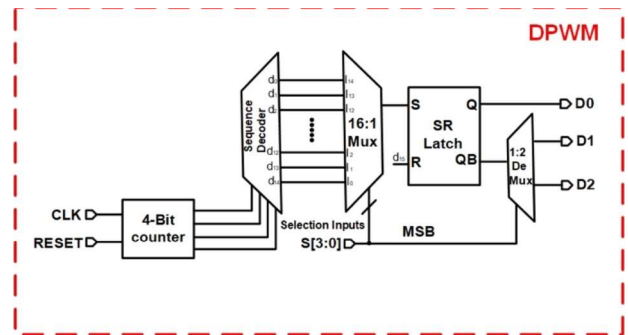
DPWM

Sequence Decoder

$d_0$
$d_1$
$d_2$
$d_{12}$
$d_{13}$
$d_{14}$

$I_{14}$
$I_{13}$
$I_{12}$
$I_2$
$I_1$
$I_0$

16:1 Mux

S
R
$d_{15}$
SR Latch
Q
QB

1:2 De Mux

D0
D1
D2

CLK
RESET
4-Bit counter

Selection Inputs
S[3:0]
MSB